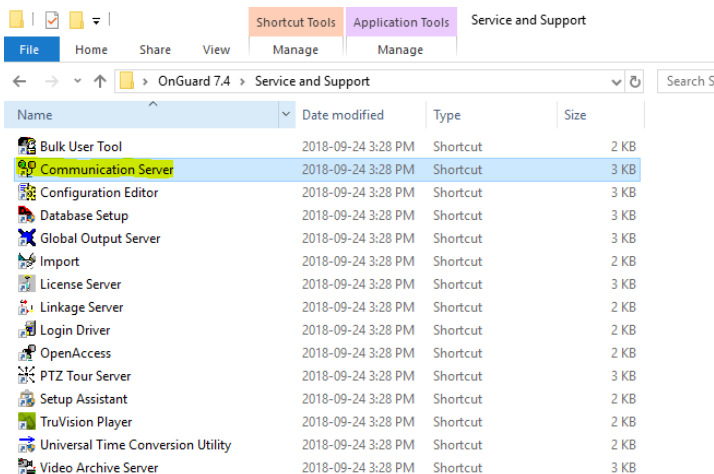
Shortcut Tools | Application Tools | Service and Support

File | Home | Share | View | Manage | Manage

OnGuard 7.4 > Service and Support

Search S

| Name | Date modified | Type | Size |
|---|---|---|---|
| Bulk User Tool | 2018-09-24 3:28 PM | Shortcut | 2 KB |
| Communication Server | 2018-09-24 3:28 PM | Shortcut | 3 KB |
| Configuration Editor | 2018-09-24 3:28 PM | Shortcut | 3 KB |
| Database Setup | 2018-09-24 3:28 PM | Shortcut | 3 KB |
| Global Output Server | 2018-09-24 3:28 PM | Shortcut | 3 KB |
| Import | 2018-09-24 3:28 PM | Shortcut | 2 KB |
| License Server | 2018-09-24 3:28 PM | Shortcut | 3 KB |
| Linkage Server | 2018-09-24 3:28 PM | Shortcut | 2 KB |
| Login Driver | 2018-09-24 3:28 PM | Shortcut | 2 KB |
| OpenAccess | 2018-09-24 3:28 PM | Shortcut | 2 KB |
| PTZ Tour Server | 2018-09-24 3:28 PM | Shortcut | 3 KB |
| Setup Assistant | 2018-09-24 3:28 PM | Shortcut | 2 KB |
| TruVision Player | 2018-09-24 3:28 PM | Shortcut | 2 KB |
| Universal Time Conversion Utility | 2018-09-24 3:28 PM | Shortcut | 2 KB |
| Video Archive Server | 2018-09-24 3:28 PM | Shortcut | 3 KB |